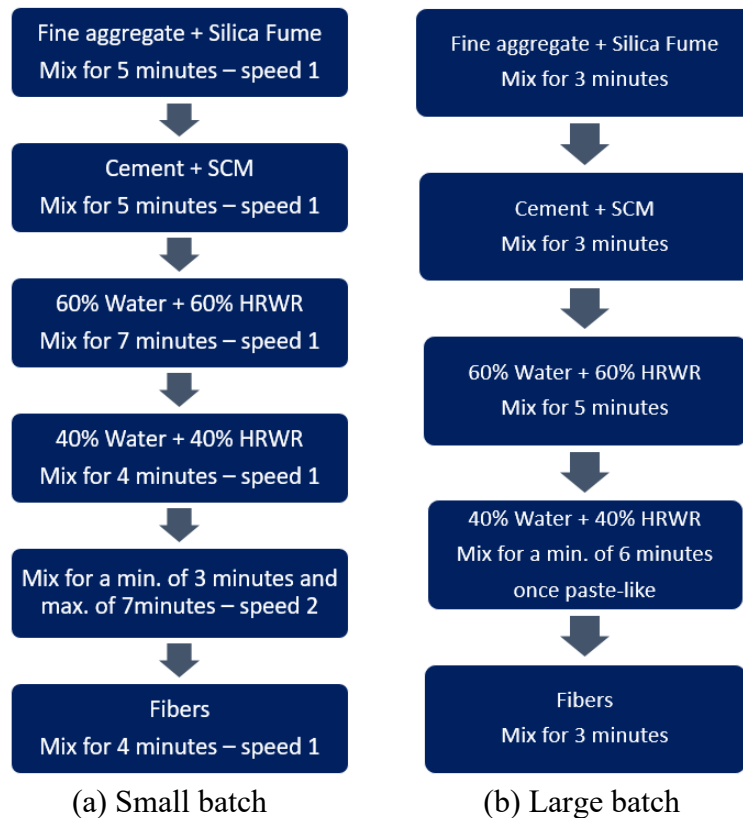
Fine aggregate + Silica Fume
Mix for 5 minutes – speed 1

Cement + SCM
Mix for 5 minutes – speed 1

60% Water + 60% HRWR
Mix for 7 minutes – speed 1

40% Water + 40% HRWR
Mix for 4 minutes – speed 1

Mix for a min. of 3 minutes and max. of 7minutes – speed 2

Fibers
Mix for 4 minutes – speed 1

(a) Small batch

Fine aggregate + Silica Fume
Mix for 3 minutes

Cement + SCM
Mix for 3 minutes

60% Water + 60% HRWR
Mix for 5 minutes

40% Water + 40% HRWR
Mix for a min. of 6 minutes once paste-like

Fibers
Mix for 3 minutes

(b) Large batch